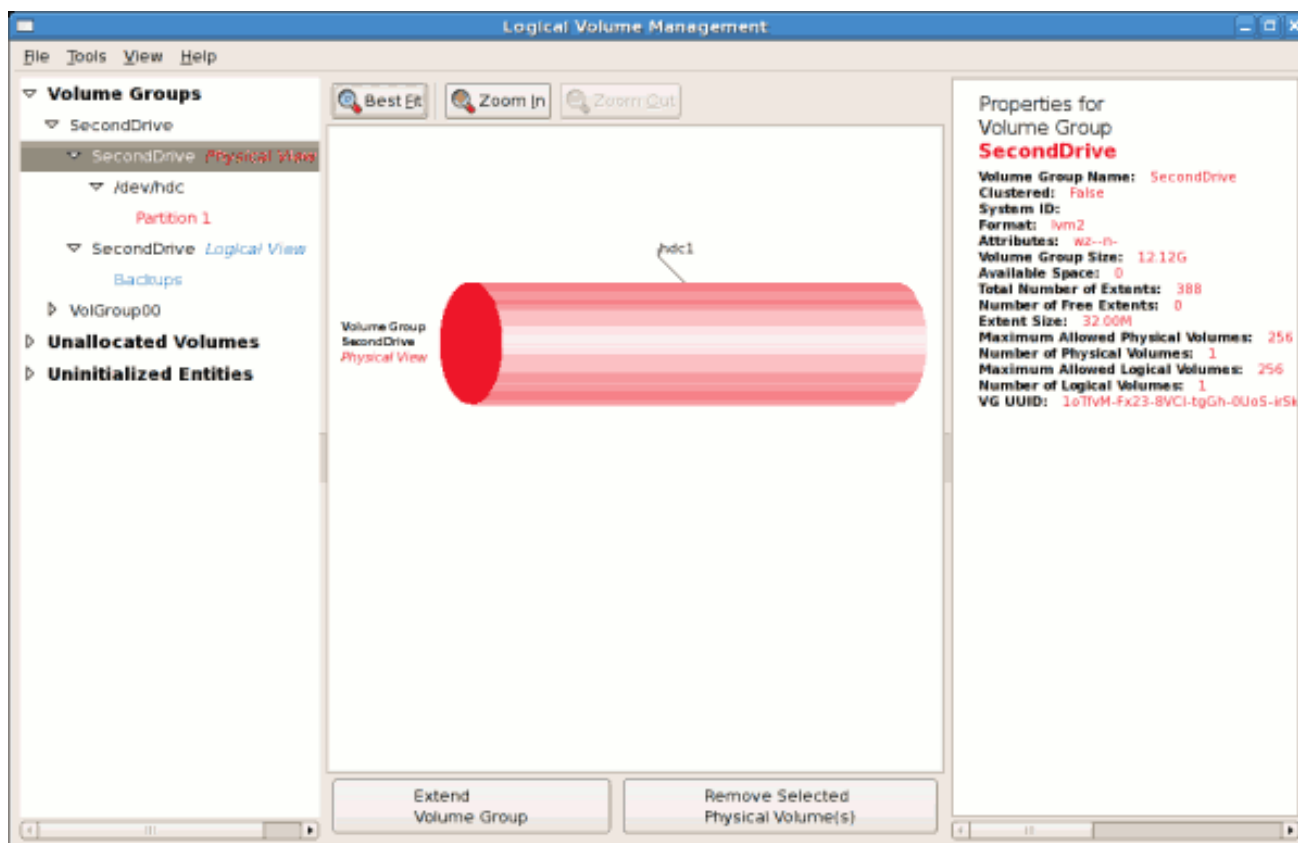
Logical Volume Management

File Tools View Help

Volume Groups
SecondDrive
SecondDrive Physical View
/dev/hdc
Partition 1
SecondDrive Logical View
Backups
VolGroup00
Unallocated Volumes
Uninitialized Entities

Best Fit
Zoom In
Zoom Out

hdc1

Volume Group
SecondDrive
Physical View

Extend Volume Group
Remove Selected Physical Volume(s)

Properties for Volume Group
SecondDrive

Volume Group Name: SecondDrive
Clustered: False
System ID:
Format: lvm2
Attributes: wz--n-
Volume Group Size: 12.12G
Available Space: 0
Total Number of Extents: 388
Number of Free Extents: 0
Extent Size: 32.00M
Maximum Allowed Physical Volumes: 256
Number of Physical Volumes: 1
Maximum Allowed Logical Volumes: 256
Number of Logical Volumes: 1
VG UUID: 1oTfvM-Fx23-8VCl-tgGh-0UoS-irSk